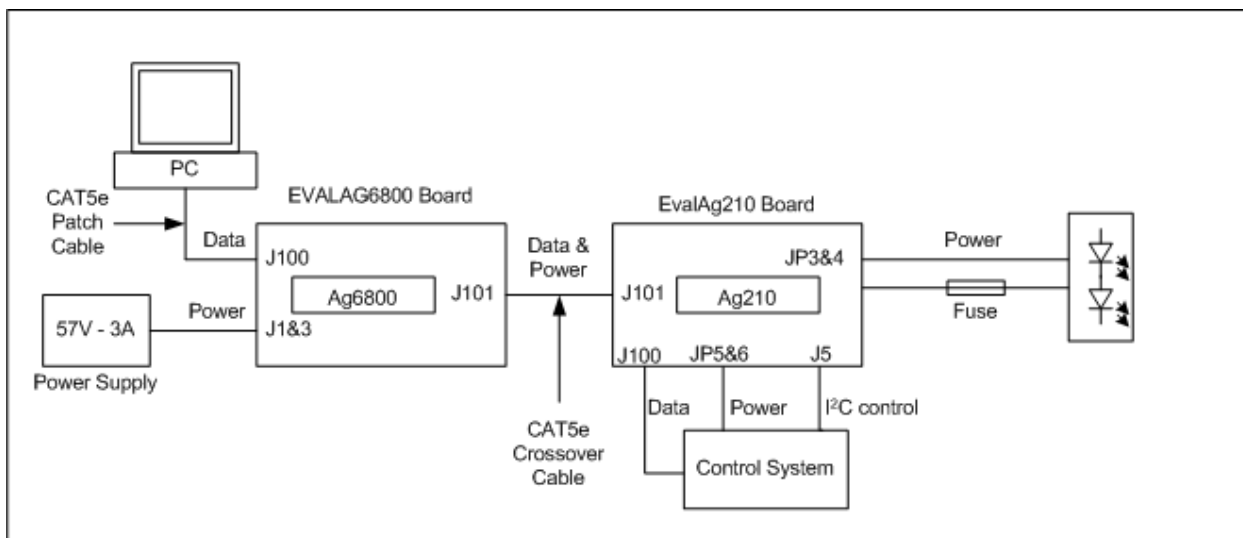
PC

CAT5e Patch Cable

Data

EVALAG6800 Board

J100

Ag6800

J101

Power

J1&3

57V - 3A

Power Supply

Data & Power

CAT5e Crossover Cable

EvalAg210 Board

J101

Ag210

JP3&4

Power

Fuse

J100

JP5&6

J5

Data

Power

I$^2$C control

Control System